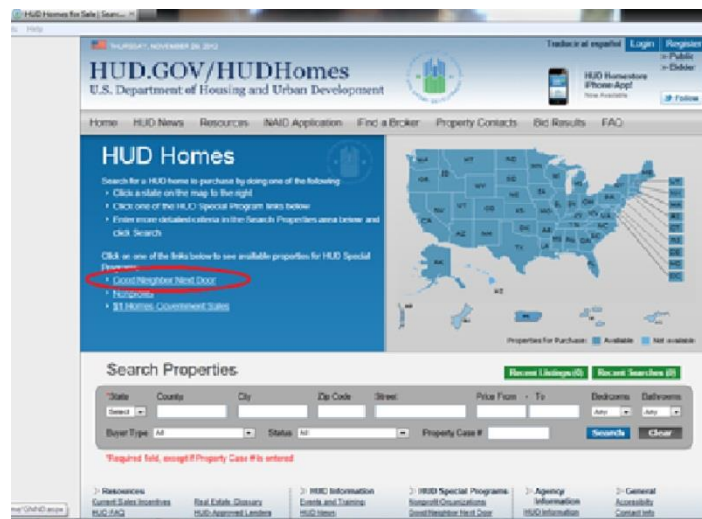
HUD Homes for Sale | Search... ×

Help

THURSDAY, NOVEMBER 29, 2012

Traducir al español Login Register

> Public
> Bidder

HUD.GOV/HUDHomes

U.S. Department of Housing and Urban Development

HUD Homestore iPhone App! Now Available

Follow

Home HUD News Resources NAID Application Find a Broker Property Contacts Bid Results FAQ

HUD Homes

Search for a HUD home to purchase by doing one of the following:

• Click a state on the map to the right
• Click one of the HUD Special Program links below
• Enter more detailed criteria in the Search Properties area below and click Search

Click on one of the links below to see available properties for HUD Special Programs:

• Good Neighbor Next Door
• Nonprofits
• $1 Homes: Government Sales

Properties for Purchase: Available Not available

Search Properties

Recent Listings (0) Recent Searches (0)

*State County City Zip Code Street Price From - To Bedrooms Bathrooms

Select Any Any

Buyer Type All Status All Property Case #

Search Clear

*Required field, except if Property Case # is entered

> Resources
Current Sales Incentives
HUD FAQ

Real Estate Glossary
HUD-Approved Lenders

> HOC Information
Events and Training
HUD News

> HUD Special Programs
Nonprofit Organizations
Good Neighbor Next Door

> Agency Information
HUD Information

> General
Accessibility
Contact Info

me/GNND.aspx